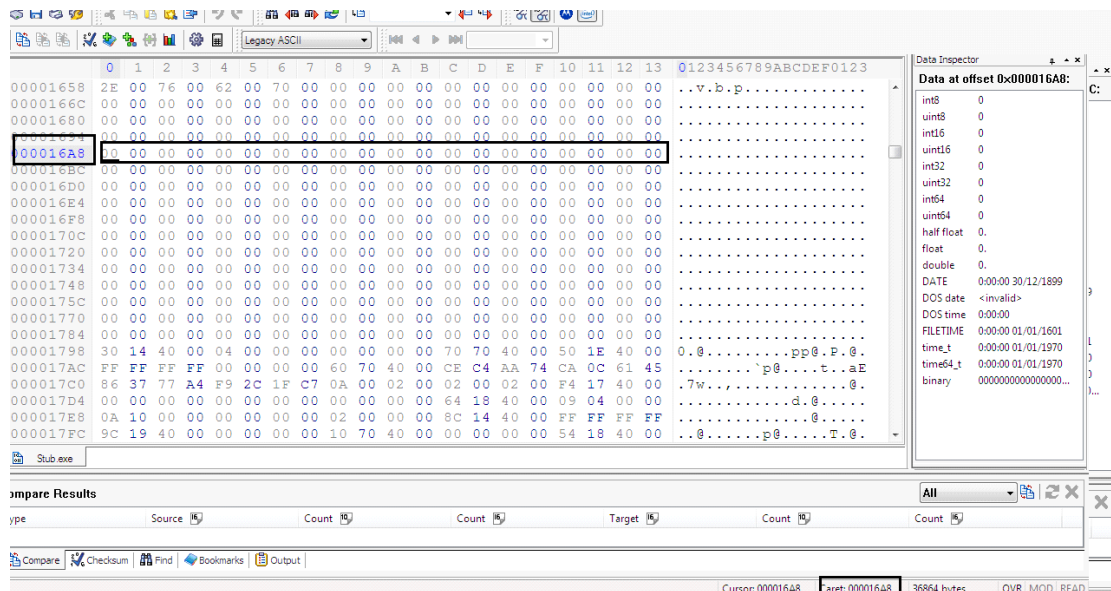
Legacy ASCII

| | 0 | 1 | 2 | 3 | 4 | 5 | 6 | 7 | 8 | 9 | A | B | C | D | E | F | 10 | 11 | 12 | 13 | 0123456789ABCDEF0123 |
|---|---|---|---|---|---|---|---|---|---|---|---|---|---|---|---|---|---|---|---|---|---|
| 00001658 | 2E | 00 | 76 | 00 | 62 | 00 | 70 | 00 | 00 | 00 | 00 | 00 | 00 | 00 | 00 | 00 | 00 | 00 | 00 | 00 | ..v.b.p............. |
| 0000166C | 00 | 00 | 00 | 00 | 00 | 00 | 00 | 00 | 00 | 00 | 00 | 00 | 00 | 00 | 00 | 00 | 00 | 00 | 00 | 00 | .................... |
| 00001680 | 00 | 00 | 00 | 00 | 00 | 00 | 00 | 00 | 00 | 00 | 00 | 00 | 00 | 00 | 00 | 00 | 00 | 00 | 00 | 00 | .................... |
| 00001694 | 00 | 00 | 00 | 00 | 00 | 00 | 00 | 00 | 00 | 00 | 00 | 00 | 00 | 00 | 00 | 00 | 00 | 00 | 00 | 00 | .................... |
| 000016A8 | 00 | 00 | 00 | 00 | 00 | 00 | 00 | 00 | 00 | 00 | 00 | 00 | 00 | 00 | 00 | 00 | 00 | 00 | 00 | 00 | .................... |
| 000016BC | 00 | 00 | 00 | 00 | 00 | 00 | 00 | 00 | 00 | 00 | 00 | 00 | 00 | 00 | 00 | 00 | 00 | 00 | 00 | 00 | .................... |
| 000016D0 | 00 | 00 | 00 | 00 | 00 | 00 | 00 | 00 | 00 | 00 | 00 | 00 | 00 | 00 | 00 | 00 | 00 | 00 | 00 | 00 | .................... |
| 000016E4 | 00 | 00 | 00 | 00 | 00 | 00 | 00 | 00 | 00 | 00 | 00 | 00 | 00 | 00 | 00 | 00 | 00 | 00 | 00 | 00 | .................... |
| 000016F8 | 00 | 00 | 00 | 00 | 00 | 00 | 00 | 00 | 00 | 00 | 00 | 00 | 00 | 00 | 00 | 00 | 00 | 00 | 00 | 00 | .................... |
| 0000170C | 00 | 00 | 00 | 00 | 00 | 00 | 00 | 00 | 00 | 00 | 00 | 00 | 00 | 00 | 00 | 00 | 00 | 00 | 00 | 00 | .................... |
| 00001720 | 00 | 00 | 00 | 00 | 00 | 00 | 00 | 00 | 00 | 00 | 00 | 00 | 00 | 00 | 00 | 00 | 00 | 00 | 00 | 00 | .................... |
| 00001734 | 00 | 00 | 00 | 00 | 00 | 00 | 00 | 00 | 00 | 00 | 00 | 00 | 00 | 00 | 00 | 00 | 00 | 00 | 00 | 00 | .................... |
| 00001748 | 00 | 00 | 00 | 00 | 00 | 00 | 00 | 00 | 00 | 00 | 00 | 00 | 00 | 00 | 00 | 00 | 00 | 00 | 00 | 00 | .................... |
| 0000175C | 00 | 00 | 00 | 00 | 00 | 00 | 00 | 00 | 00 | 00 | 00 | 00 | 00 | 00 | 00 | 00 | 00 | 00 | 00 | 00 | .................... |
| 00001770 | 00 | 00 | 00 | 00 | 00 | 00 | 00 | 00 | 00 | 00 | 00 | 00 | 00 | 00 | 00 | 00 | 00 | 00 | 00 | 00 | .................... |
| 00001784 | 00 | 00 | 00 | 00 | 00 | 00 | 00 | 00 | 00 | 00 | 00 | 00 | 00 | 00 | 00 | 00 | 00 | 00 | 00 | 00 | .................... |
| 00001798 | 30 | 14 | 40 | 00 | 04 | 00 | 00 | 00 | 00 | 00 | 00 | 00 | 70 | 70 | 40 | 00 | 50 | 1E | 40 | 00 | 0.@.........pp@.P.@. |
| 000017AC | FF | FF | FF | FF | 00 | 00 | 00 | 00 | 60 | 70 | 40 | 00 | CE | C4 | AA | 74 | CA | 0C | 61 | 45 | ........`p@....t..aE |
| 000017C0 | 86 | 37 | 77 | A4 | F9 | 2C | 1F | C7 | 0A | 00 | 02 | 00 | 02 | 00 | 02 | 00 | F4 | 17 | 40 | 00 | .7w..,............@. |
| 000017D4 | 00 | 00 | 00 | 00 | 00 | 00 | 00 | 00 | 00 | 00 | 00 | 00 | 64 | 18 | 40 | 00 | 09 | 04 | 00 | 00 | ............d.@..... |
| 000017E8 | 0A | 10 | 00 | 00 | 00 | 00 | 00 | 00 | 02 | 00 | 00 | 00 | 8C | 14 | 40 | 00 | FF | FF | FF | FF | .............@...... |
| 000017FC | 9C | 19 | 40 | 00 | 00 | 00 | 00 | 00 | 10 | 70 | 40 | 00 | 00 | 00 | 00 | 00 | 54 | 18 | 40 | 00 | ..@......p@.....T.@. |

Stub.exe

Data Inspector
Data at offset 0x000016A8:

| | |
|---|---|
| int8 | 0 |
| uint8 | 0 |
| int16 | 0 |
| uint16 | 0 |
| int32 | 0 |
| uint32 | 0 |
| int64 | 0 |
| uint64 | 0 |
| half float | 0. |
| float | 0. |
| double | 0. |
| DATE | 0:00:00 30/12/1899 |
| DOS date | <invalid> |
| DOS time | 0:00:00 |
| FILETIME | 0:00:00 01/01/1601 |
| time_t | 0:00:00 01/01/1970 |
| time64_t | 0:00:00 01/01/1970 |
| binary | 0000000000000000... |

ompare Results
All
ype | Source | Count | Count | Target | Count | Count

Compare | Checksum | Find | Bookmarks | Output

Cursor: 000016A8 | Caret: 000016A8 | 36864 bytes | OVR | MOD | READ